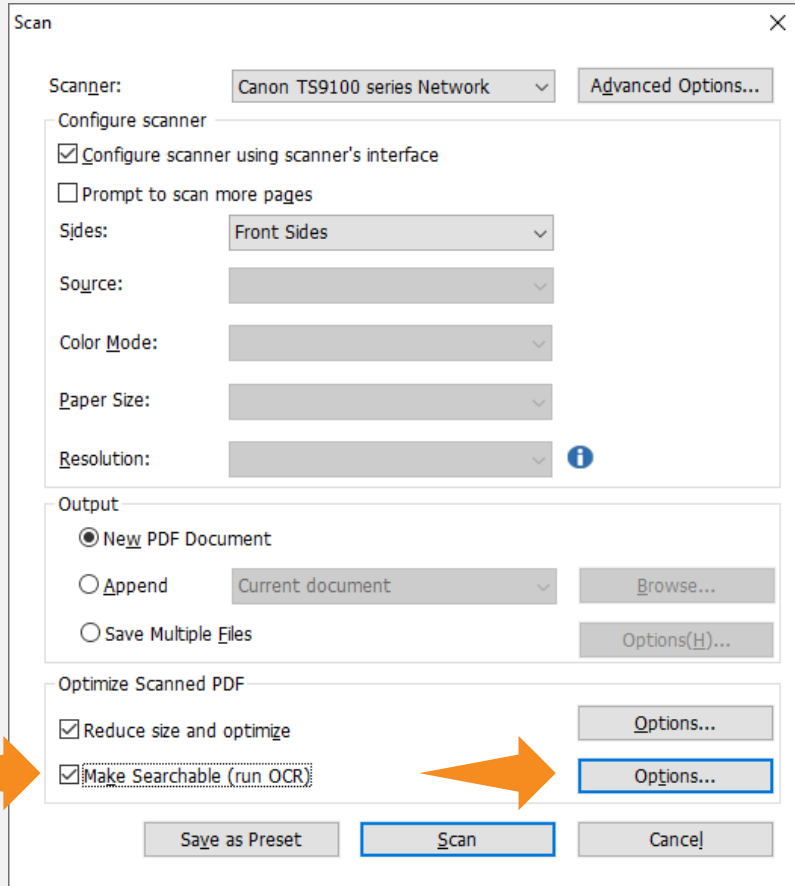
Scan

Scanner: Canon TS9100 series Network Advanced Options...

Configure scanner

Configure scanner using scanner's interface

Prompt to scan more pages

Sides: Front Sides

Source:

Color Mode:

Paper Size:

Resolution:

Output

New PDF Document

Append Current document Browse...

Save Multiple Files Options(H)...

Optimize Scanned PDF

Reduce size and optimize Options...

Make Searchable (run OCR) Options...

Save as Preset Scan Cancel